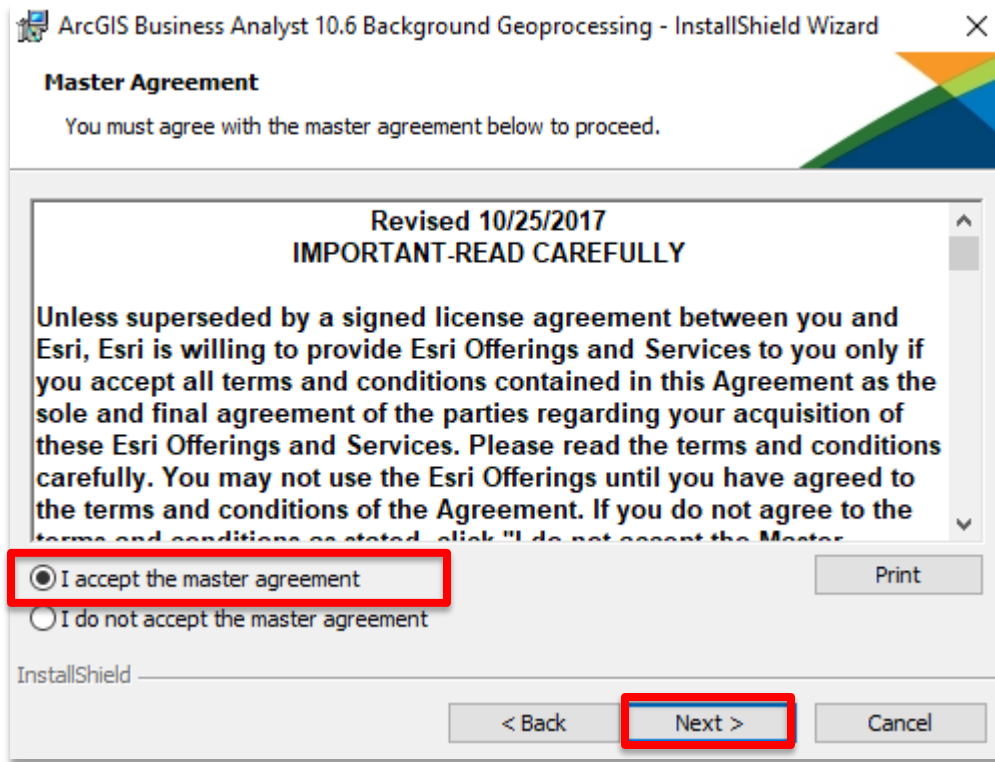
ArcGIS Business Analyst 10.6 Background Geoprocessing - InstallShield Wizard

Master Agreement

You must agree with the master agreement below to proceed.

Revised 10/25/2017
IMPORTANT-READ CAREFULLY

Unless superseded by a signed license agreement between you and Esri, Esri is willing to provide Esri Offerings and Services to you only if you accept all terms and conditions contained in this Agreement as the sole and final agreement of the parties regarding your acquisition of these Esri Offerings and Services. Please read the terms and conditions carefully. You may not use the Esri Offerings until you have agreed to the terms and conditions of the Agreement. If you do not agree to the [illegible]

I accept the master agreement

I do not accept the master agreement

Print

InstallShield

< Back

Next >

Cancel